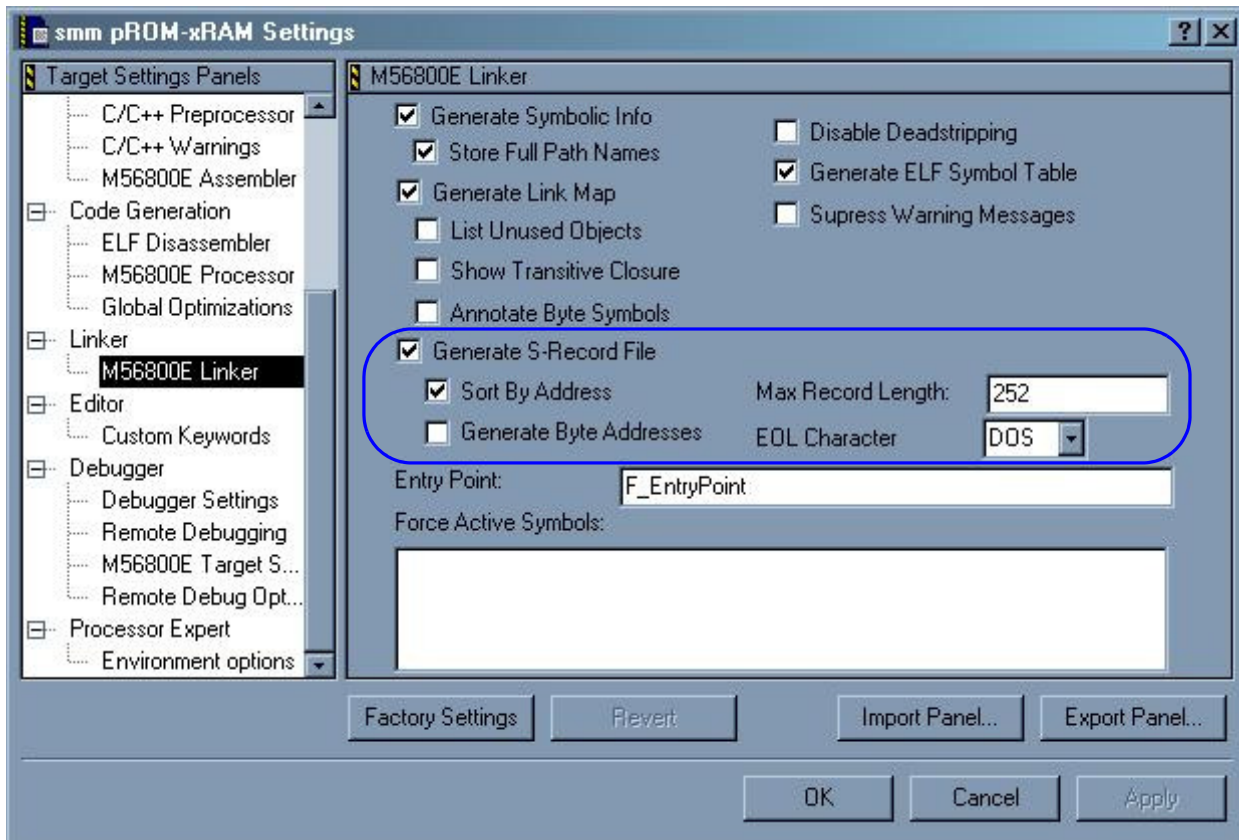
smm pROM-xRAM Settings

?

Target Settings Panels

C/C++ Preprocessor
C/C++ Warnings
M56800E Assembler
Code Generation
ELF Disassembler
M56800E Processor
Global Optimizations
Linker
M56800E Linker
Editor
Custom Keywords
Debugger
Debugger Settings
Remote Debugging
M56800E Target S...
Remote Debug Opt...
Processor Expert
Environment options

M56800E Linker

Generate Symbolic Info
Store Full Path Names
Generate Link Map
List Unused Objects
Show Transitive Closure
Annotate Byte Symbols
Disable Deadstripping
Generate ELF Symbol Table
Supress Warning Messages
Generate S-Record File
Sort By Address
Generate Byte Addresses
Max Record Length: 252
EOL Character DOS
Entry Point: F_EntryPoint
Force Active Symbols:

Factory Settings
Revert
Import Panel...
Export Panel...

OK
Cancel
Apply